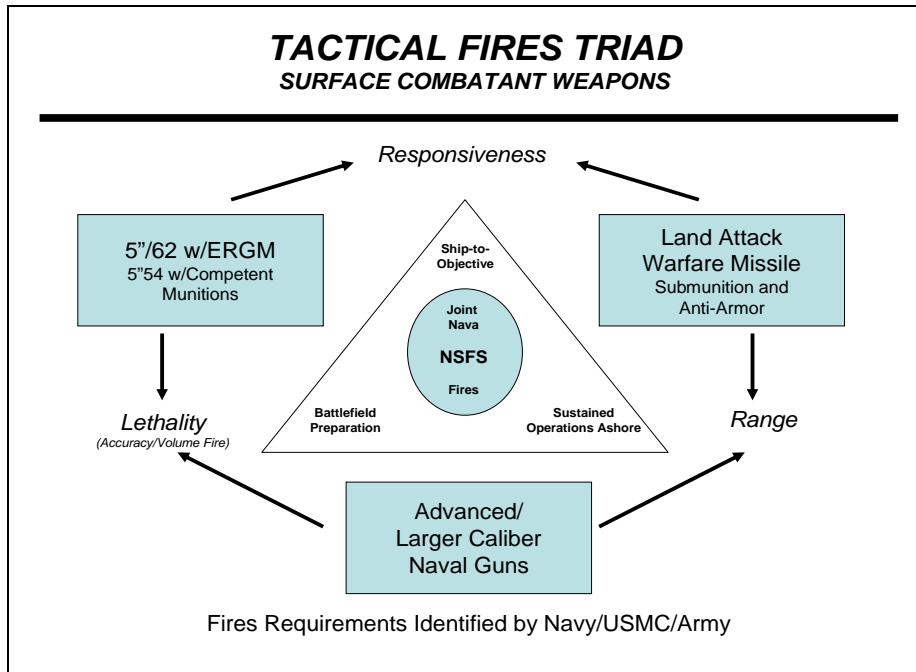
TACTICAL FIRES TRIAD
SURFACE COMBATANT WEAPONS

Responsiveness

5"/62 w/ERGM
5"54 w/Competent Munitions

Ship-to-Objective

Joint Nava

NSFS

Fires

Battlefield Preparation

Sustained Operations Ashore

Land Attack Warfare Missile
Submunition and Anti-Armor

Lethality
(Accuracy/Volume Fire)

Range

Advanced/ Larger Caliber Naval Guns

Fires Requirements Identified by Navy/USMC/Army